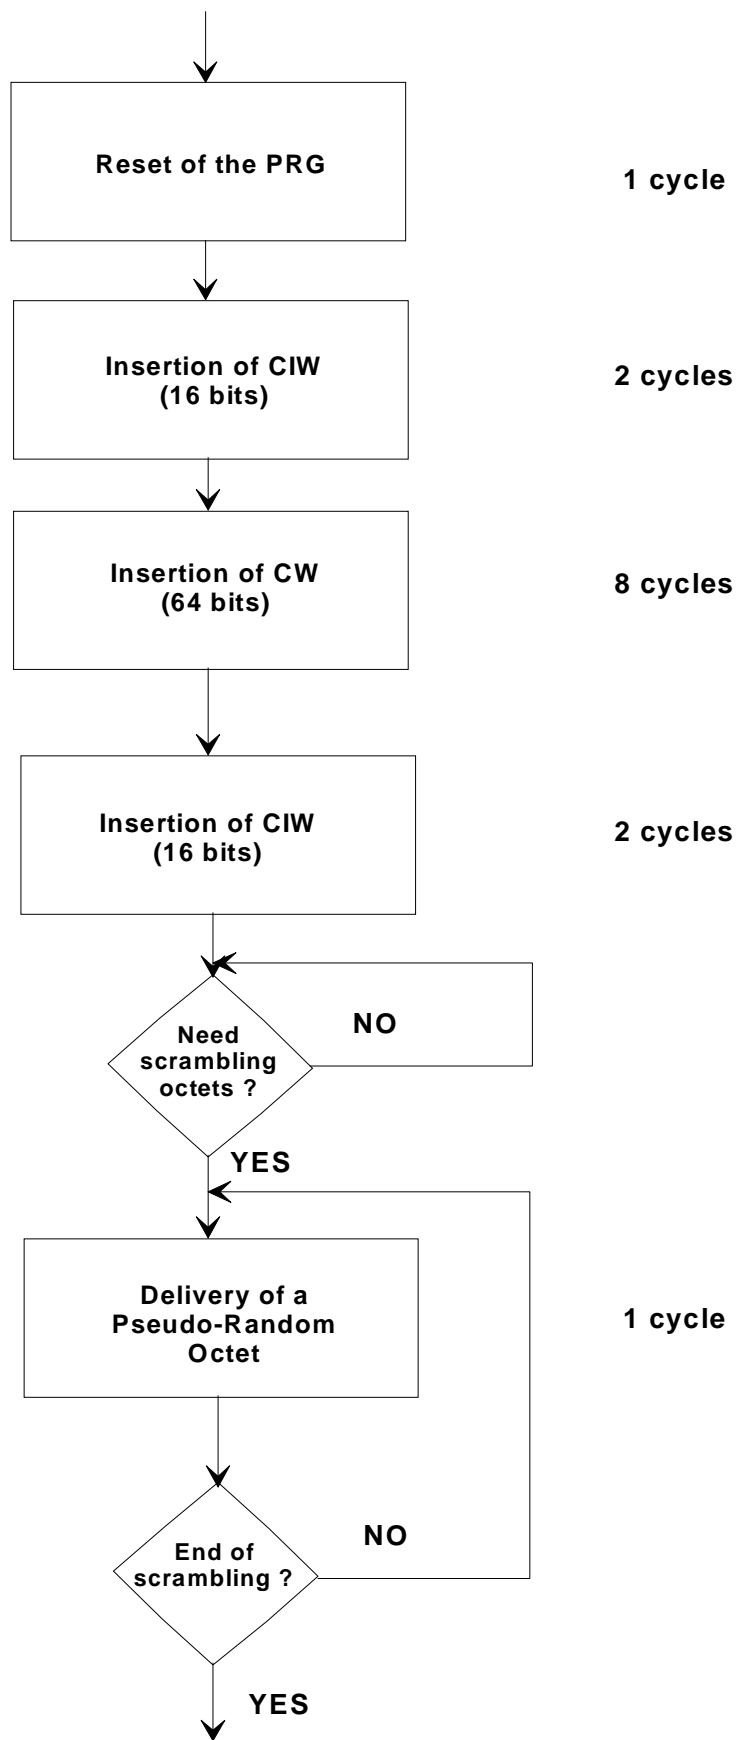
Reset of the PRG

1 cycle

Insertion of CIW (16 bits)

2 cycles

Insertion of CW (64 bits)

8 cycles

Insertion of CIW (16 bits)

2 cycles

Need scrambling octets ?

NO

YES

Delivery of a Pseudo-Random Octet

1 cycle

End of scrambling ?

NO

YES